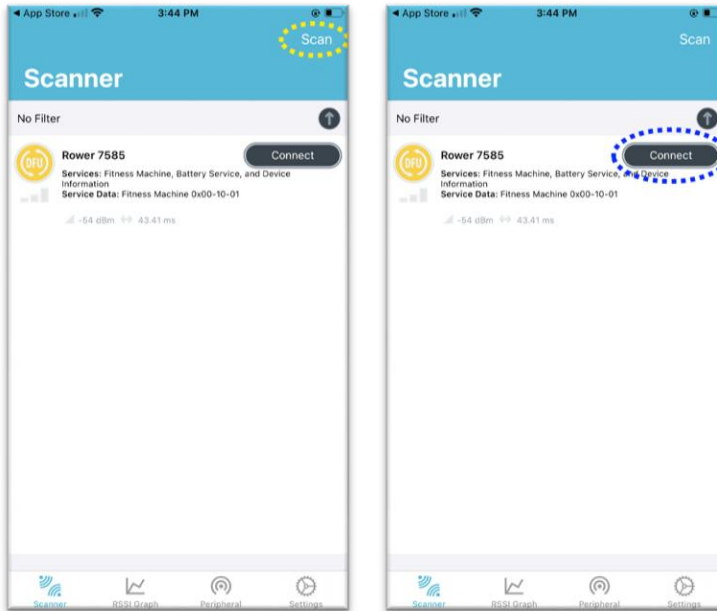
◀ App Store 3:44 PM

Scan

Scanner

No Filter

DFU

Rower 7585

Connect

Services: Fitness Machine, Battery Service, and Device Information

Service Data: Fitness Machine 0x00-10-01

-54 dBm 43.41 ms

Scanner RSSI Graph Peripheral Settings

◀ App Store 3:44 PM

Scan

Scanner

No Filter

DFU

Rower 7585

Connect

Services: Fitness Machine, Battery Service, and Device Information

Service Data: Fitness Machine 0x00-10-01

-54 dBm 43.41 ms

Scanner RSSI Graph Peripheral Settings